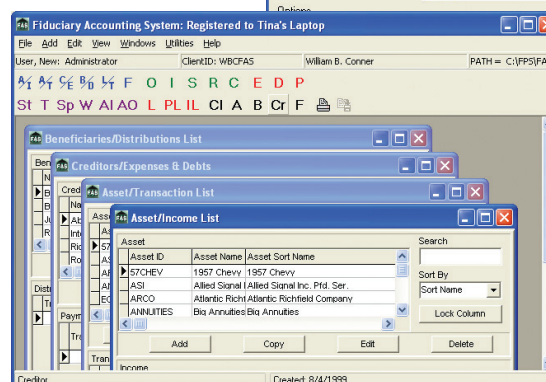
Options

Fiduciary Accounting System: Registered to Tina's Laptop

File Add Edit View Windows Utilities Help

User, New: Administrator ClientID: WBCFAS William B. Conner PATH = C:\FPS\FA

F O I S R C E D P

St T Sp W AI AO L PL IL CI A B Cr F

Beneficiaries/Distributions List

Ben

N

B

B

Ju

R

Creditors/Expenses & Debts

Cred

Na

Ab

Inte

Ric

Ro

Asset/Transaction List

Ass

AS

AF

AR

AN

EC

Asset/Income List

Asset

| Asset ID | Asset Name | Asset Sort Name |
|---|---|---|
| 57CHEV | 1957 Chevy | 1957 Chevy |
| ASI | Allied Signal I | Allied Signal Inc. Prfd. Ser. |
| ARCO | Atlantic Richf | Atlantic Richfield Company |
| ANNUITIES | Big Annuities | Big Annuities |

Search

Sort By

Sort Name

Lock Column

Add Copy Edit Delete

Income

Distr

Paym

Tra

Tran

Creditor Created: 8/4/1999